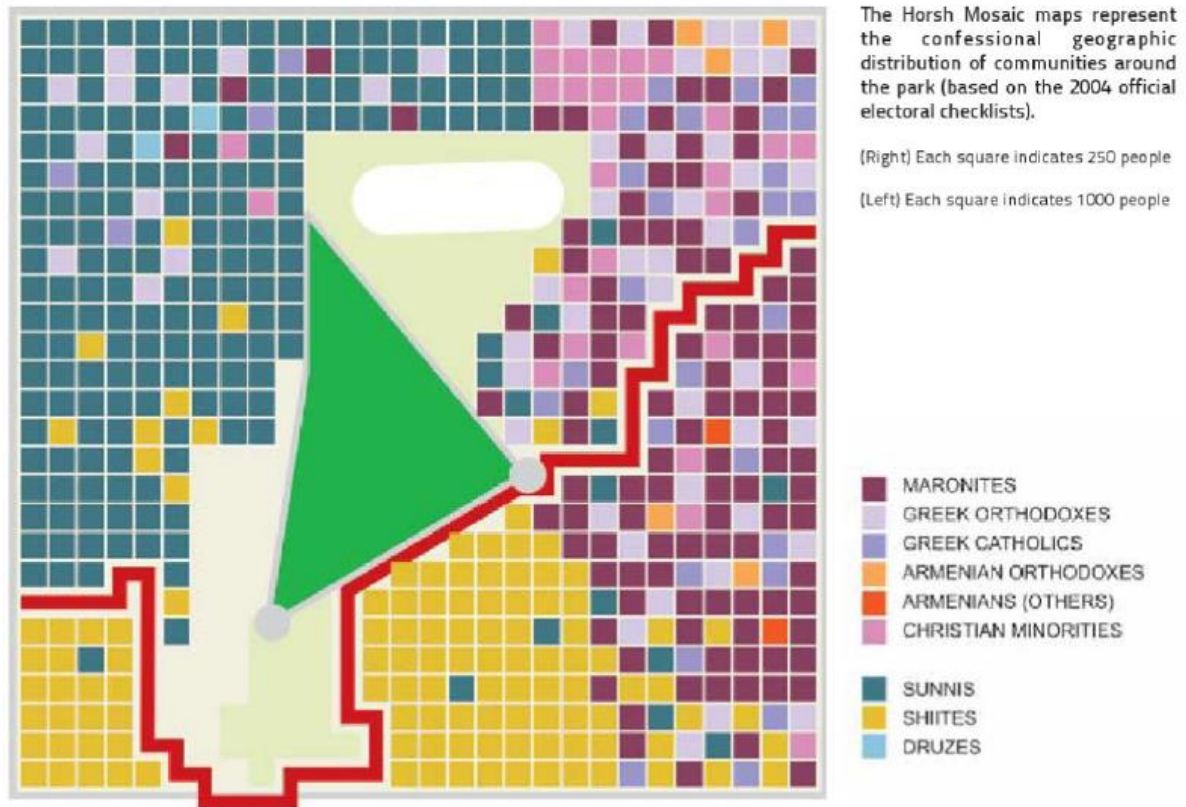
The Horsh Mosaic maps represent the confessional geographic distribution of communities around the park (based on the 2004 official electoral checklists).

(Right) Each square indicates 250 people

(Left) Each square indicates 1000 people

MARONITES
GREEK ORTHODOXES
GREEK CATHOLICS
ARMENIAN ORTHODOXES
ARMENIANS (OTHERS)
CHRISTIAN MINORITIES

SUNNIS
SHIITES
DRUZES